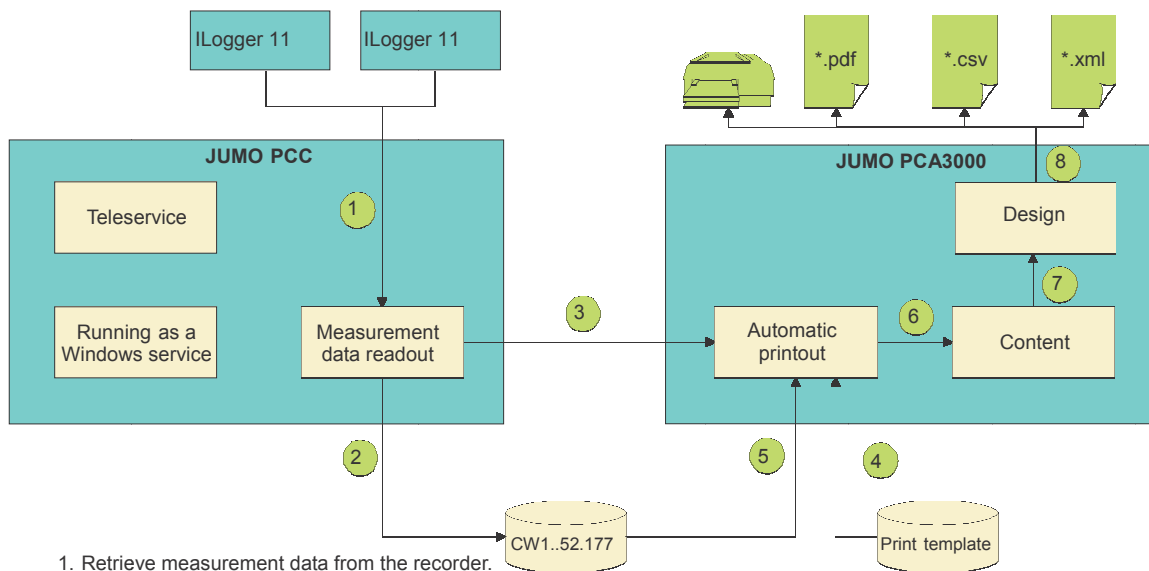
ILogger 11

ILogger 11

*.pdf

*.csv

*.xml

JUMO PCC

JUMO PCA3000

8

Design

1

Teleservice

7

3

6

Running as a Windows service

Measurement data readout

Automatic printout

Content

2

5

4

CW1..52.177

Print template

1. Retrieve measurement data from the recorder.